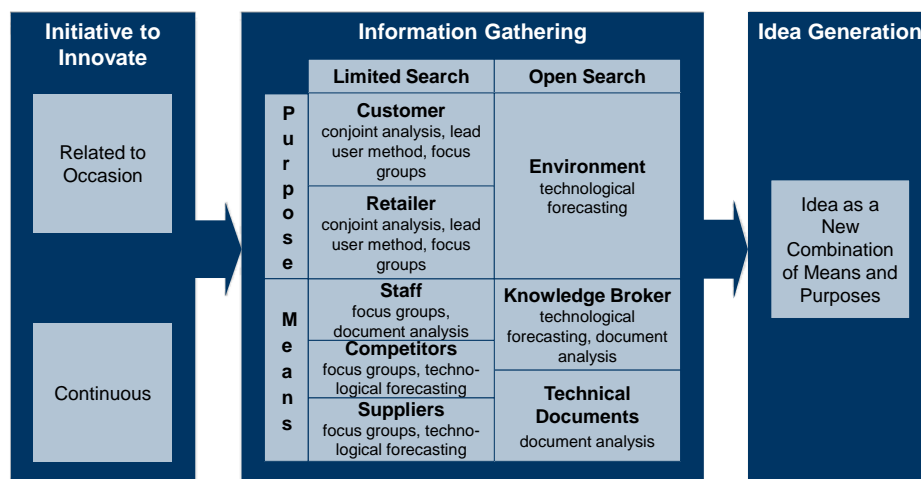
Initiative to Innovate

Related to Occasion

Continuous

Information Gathering

| | Limited Search | Open Search |
|---|---|---|
| Purpose | **Customer** conjoint analysis, lead user method, focus groups | **Environment** technological forecasting |
| | **Retailer** conjoint analysis, lead user method, focus groups | |
| Means | **Staff** focus groups, document analysis | **Knowledge Broker** technological forecasting, document analysis |
| | **Competitors** focus groups, technological forecasting | **Technical Documents** document analysis |
| | **Suppliers** focus groups, technological forecasting | |

Idea Generation

Idea as a New Combination of Means and Purposes